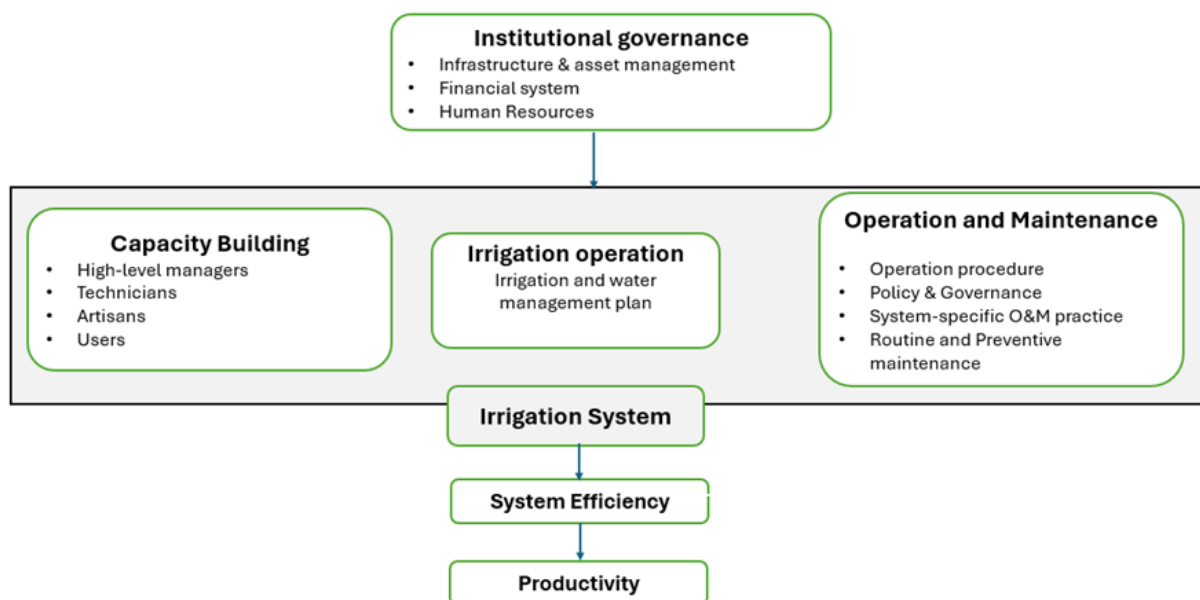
Institutional governance
- Infrastructure & asset management
- Financial system
- Human Resources

Capacity Building
- High-level managers
- Technicians
- Artisans
- Users

Irrigation operation
Irrigation and water management plan

Operation and Maintenance
- Operation procedure
- Policy & Governance
- System-specific O&M practice
- Routine and Preventive maintenance

Irrigation System

System Efficiency

Productivity